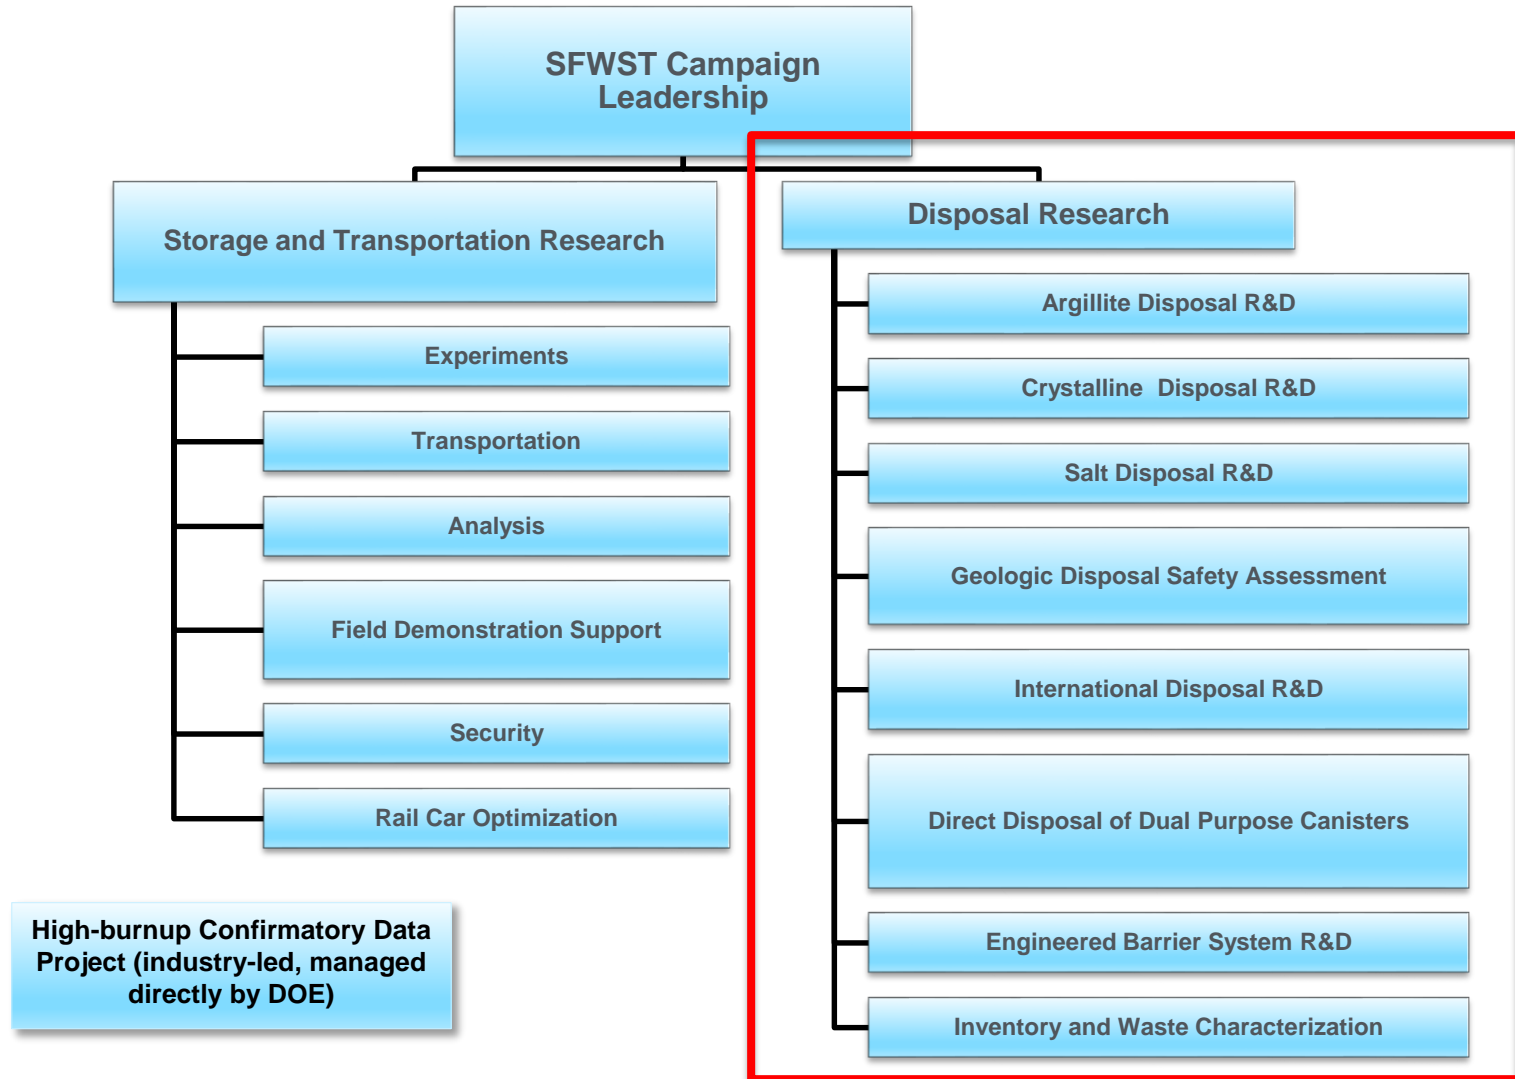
SFWST Campaign Leadership

Storage and Transportation Research

Experiments

Transportation

Analysis

Field Demonstration Support

Security

Rail Car Optimization

High-burnup Confirmatory Data Project (industry-led, managed directly by DOE)

Disposal Research

Argillite Disposal R&D

Crystalline Disposal R&D

Salt Disposal R&D

Geologic Disposal Safety Assessment

International Disposal R&D

Direct Disposal of Dual Purpose Canisters

Engineered Barrier System R&D

Inventory and Waste Characterization